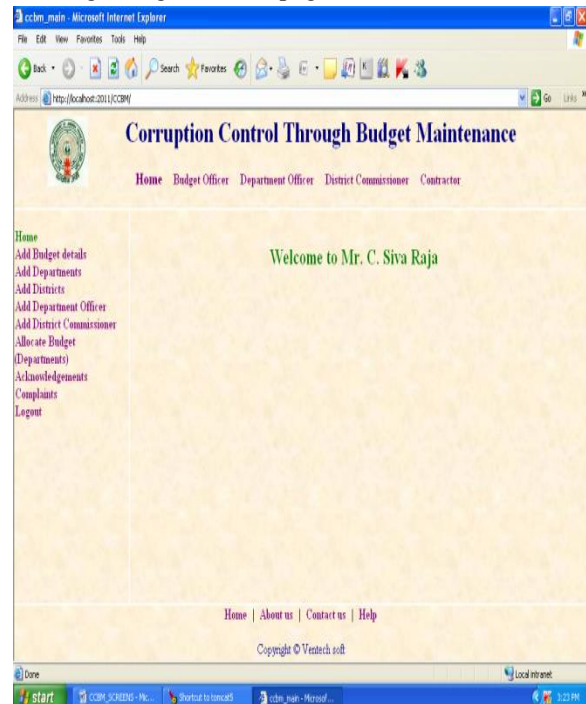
ccbm_main - Microsoft Internet Explorer

File Edit View Favorites Tools Help

Back Search Favorites

Address http://localhost:2011/CCBM/ Go Links

Corruption Control Through Budget Maintenance

Home Budget Officer Department Officer District Commissioner Contractor

Home
Add Budget details
Add Departments
Add Districts
Add Department Officer
Add District Commissioner
Allocate Budget (Departments)
Acknowledgements
Complaints
Logout

Welcome to Mr. C. Siva Raja

Home | About us | Contact us | Help

Copyright © Ventech soft

Done Local intranet

start CCBM_SCREENS - Mi... Shortcut to tomcat5 ccbm_main - Microsof... 3:23 PM